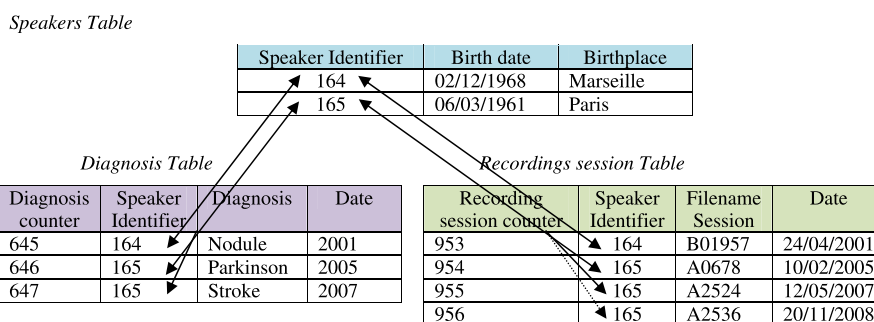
*Speakers Table*

| Speaker Identifier | Birth date | Birthplace |
|---|---|---|
| 164 | 02/12/1968 | Marseille |
| 165 | 06/03/1961 | Paris |

*Diagnosis Table*

| Diagnosis counter | Speaker Identifier | Diagnosis | Date |
|---|---|---|---|
| 645 | 164 | Nodule | 2001 |
| 646 | 165 | Parkinson | 2005 |
| 647 | 165 | Stroke | 2007 |

*Recordings session Table*

| Recording session counter | Speaker Identifier | Filename Session | Date |
|---|---|---|---|
| 953 | 164 | B01957 | 24/04/2001 |
| 954 | 165 | A0678 | 10/02/2005 |
| 955 | 165 | A2524 | 12/05/2007 |
| 956 | 165 | A2536 | 20/11/2008 |